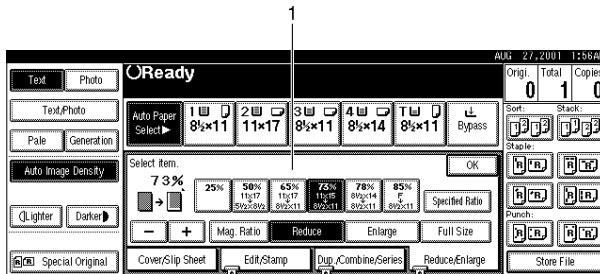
1

AUG 27,2001 1:56A

Text Photo

Text/Photo

Pale Generation

Auto Image Density

Lighter Darker

Special Original

Ready

Auto Paper Select ▶

1 8½×11

2 11×17

3 8½×11

4 8½×14

8½×11

Bypass

Select item.

73%

25%

50% 11x17 5½x8½

65% 11x17 8½x11

73% 11x15 8½x11

78% 8½x14 8½x11

85% F 8½x11

Specified Ratio

OK

− +

Mag. Ratio

Reduce

Enlarge

Full Size

Cover/Slip Sheet

Edit/Stamp

Dup./Combine/Series

Reduce/Enlarge

Orig. 0

Total 1

Copies 0

Sort:

Stack:

Staple:

Punch:

Store File